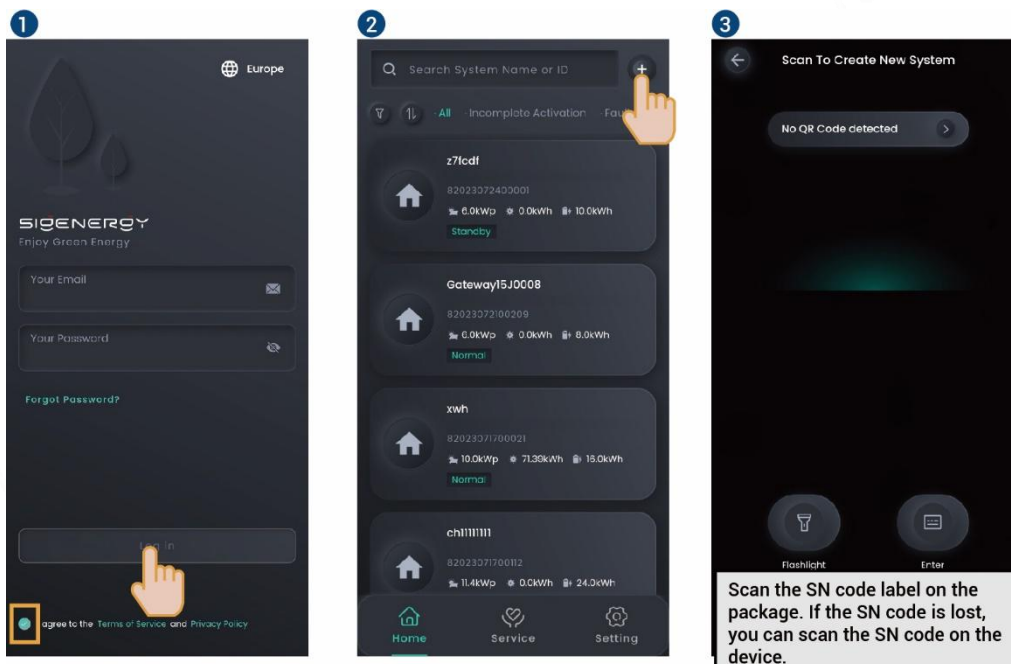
1

Europe

SIGENERGY
Enjoy Green Energy

Your Email

Your Password

Forgot Password?

Log in

agree to the Terms of Service and Privacy Policy

2

Search System Name or ID

All Incomplete Activation Fau

z7fcdf
82023072400001
6.0kWp 0.0kWh 10.0kWh
Standby

Gateway15J0008
82023072100209
0.0kWp 0.0kWh 8.0kWh
Normal

xwh
82023071700021
10.0kWp 71.30kWh 16.0kWh
Normal

chl111111
82023071700112
11.4kWp 0.0kWh 24.0kWh

Home Service Setting

3

Scan To Create New System

No QR Code detected

Flashlight Enter

Scan the SN code label on the package. If the SN code is lost, you can scan the SN code on the device.